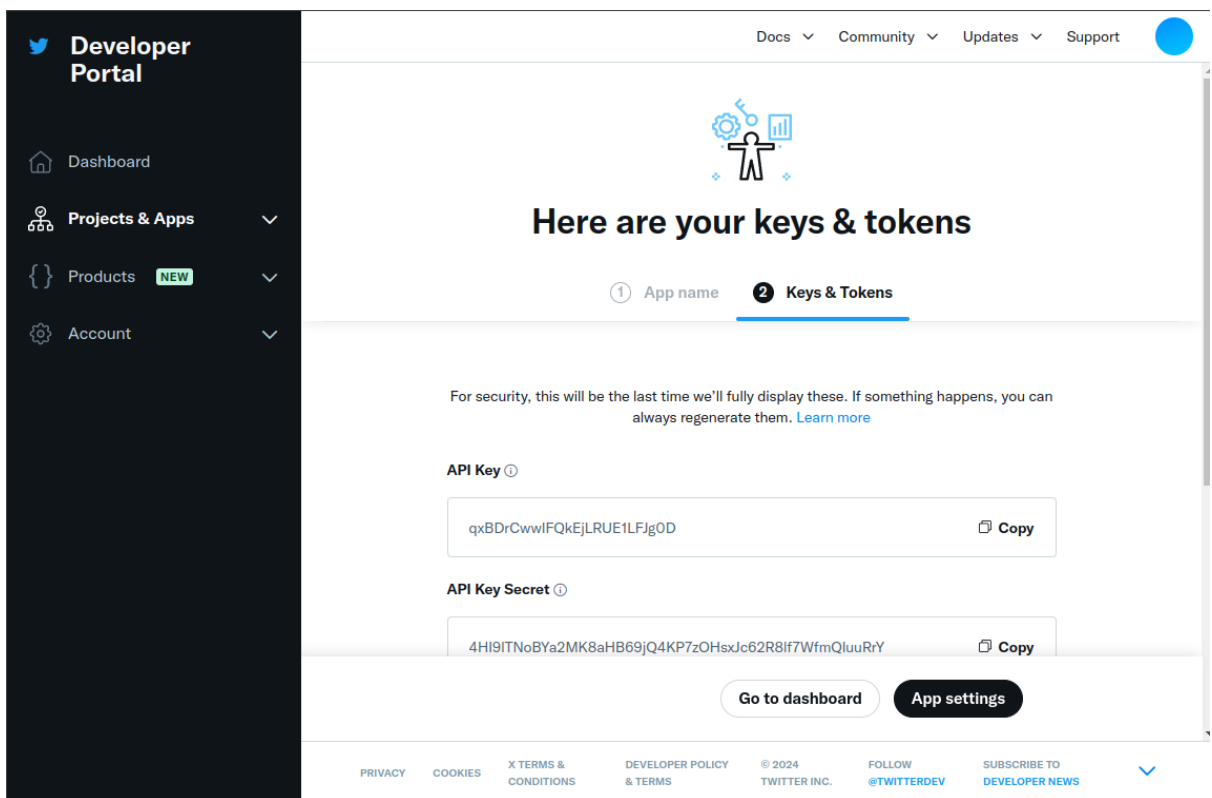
Developer Portal

Dashboard

Projects & Apps

Products NEW

Account

Docs Community Updates Support

Here are your keys & tokens

1 App name 2 Keys & Tokens

For security, this will be the last time we'll fully display these. If something happens, you can always regenerate them. Learn more

API Key

qxBDrCwwIFQkEjLRUE1LFJg0D

Copy

API Key Secret

4HI9ITNoBYa2MK8aHB69jQ4KP7zOHsxJc62R8If7WfmQIuuRrY

Copy

Go to dashboard App settings

PRIVACY COOKIES X TERMS & CONDITIONS DEVELOPER POLICY & TERMS © 2024 TWITTER INC. FOLLOW @TWITTERDEV SUBSCRIBE TO DEVELOPER NEWS